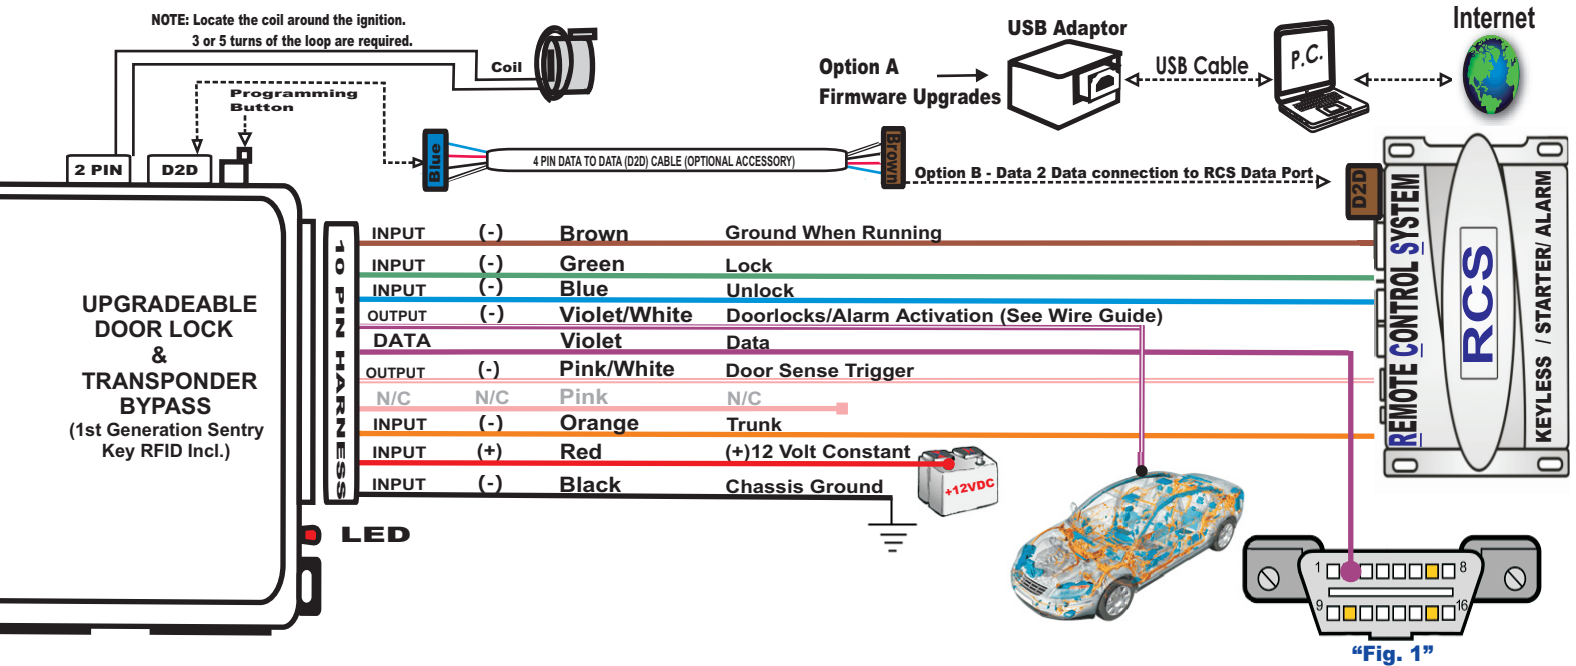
NOTE: Locate the coil around the ignition. 3 or 5 turns of the loop are required.

Coil

Programming Button

2 PIN

D2D

USB Adaptor

Option A Firmware Upgrades

USB Cable

P.C.

Internet

Blue

4 PIN DATA TO DATA (D2D) CABLE (OPTIONAL ACCESSORY)

Brown

Option B - Data 2 Data connection to RCS Data Port

D2D

REMOTE CONTROL SYSTEM

RCS

KEYLESS / STARTER/ ALARM

UPGRADEABLE DOOR LOCK & TRANSPONDER BYPASS (1st Generation Sentry Key RFID Incl.)

10 PIN HARNESS

| | | | |
|---|---|---|---|
| INPUT | (-) | Brown | Ground When Running |
| INPUT | (-) | Green | Lock |
| INPUT | (-) | Blue | Unlock |
| OUTPUT | (-) | Violet/White | Doorlocks/Alarm Activation (See Wire Guide) |
| DATA | | Violet | Data |
| OUTPUT | (-) | Pink/White | Door Sense Trigger |
| N/C | N/C | Pink | N/C |
| INPUT | (-) | Orange | Trunk |
| INPUT | (+) | Red | (+)12 Volt Constant |
| INPUT | (-) | Black | Chassis Ground |

+12VDC

LED

1 8

9 16

“Fig. 1”